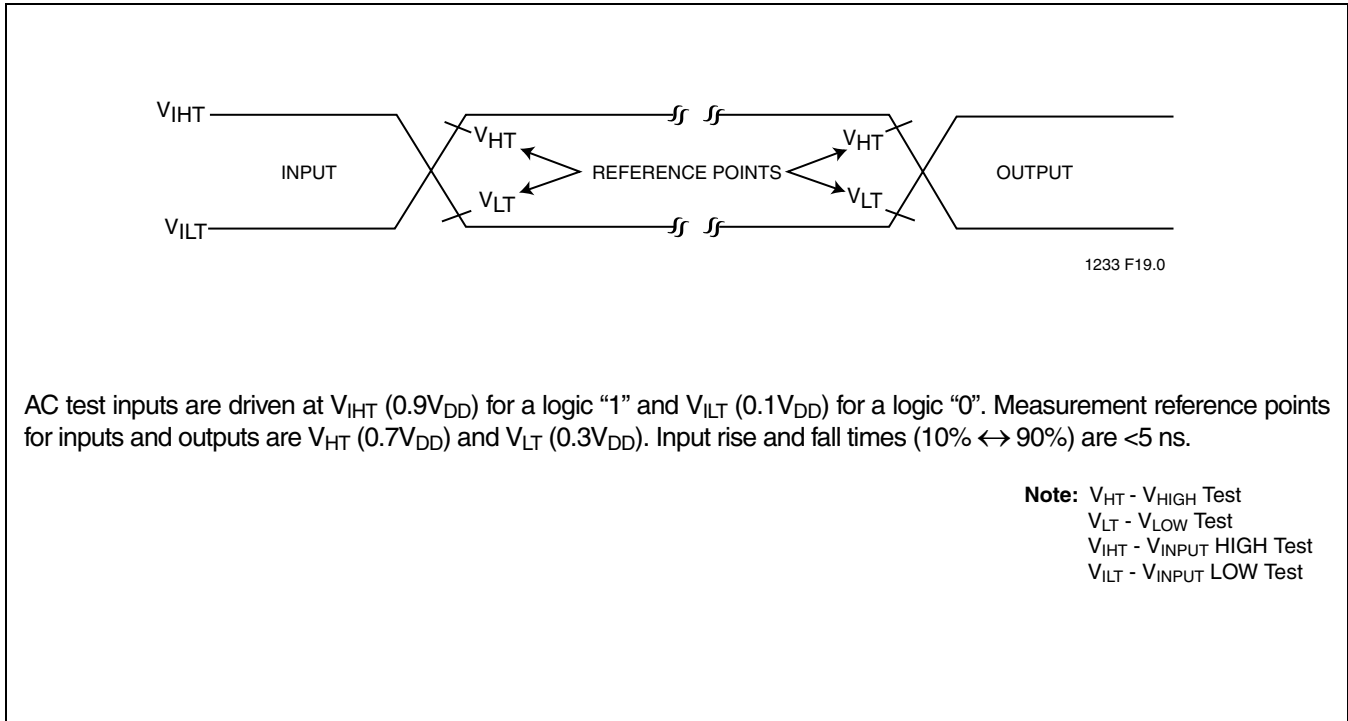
$V_{IHT}$

$V_{ILT}$

INPUT

$V_{HT}$

$V_{LT}$

REFERENCE POINTS

$V_{HT}$

$V_{LT}$

OUTPUT

1233 F19.0

AC test inputs are driven at $V_{IHT}$ ($0.9V_{DD}$) for a logic “1” and $V_{ILT}$ ($0.1V_{DD}$) for a logic “0”. Measurement reference points for inputs and outputs are $V_{HT}$ ($0.7V_{DD}$) and $V_{LT}$ ($0.3V_{DD}$). Input rise and fall times (10% $\leftrightarrow$ 90%) are <5 ns.

**Note:** $V_{HT}$ - $V_{HIGH}$ Test
$V_{LT}$ - $V_{LOW}$ Test
$V_{IHT}$ - $V_{INPUT}$ HIGH Test
$V_{ILT}$ - $V_{INPUT}$ LOW Test